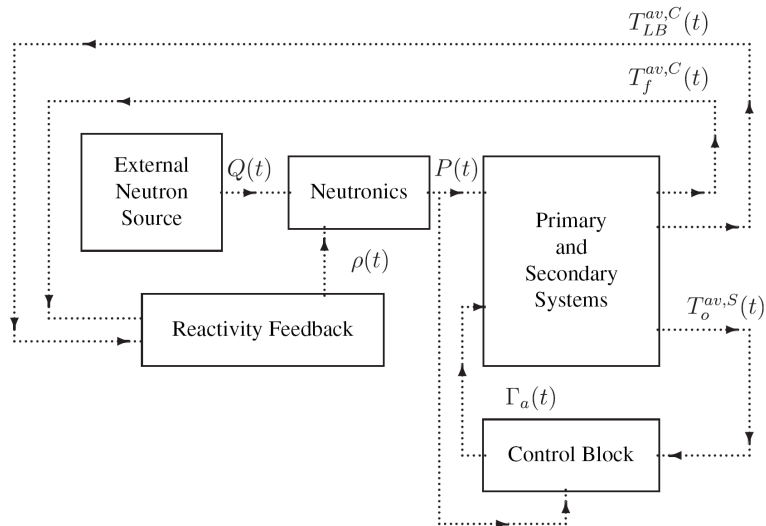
$T_{LB}^{av,C}(t)$

$T_{f}^{av,C}(t)$

External Neutron Source

$Q(t)$

Neutronics

$P(t)$

Primary and Secondary Systems

$\rho(t)$

Reactivity Feedback

$T_{o}^{av,S}(t)$

$\Gamma_a(t)$

Control Block